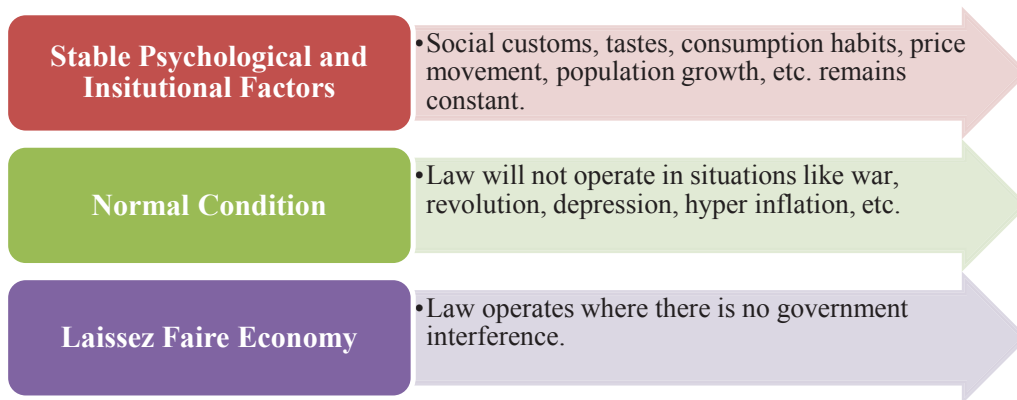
Stable Psychological and Insitutional Factors

•Social customs, tastes, consumption habits, price movement, population growth, etc. remains constant.

Normal Condition

•Law will not operate in situations like war, revolution, depression, hyper inflation, etc.

Laissez Faire Economy

•Law operates where there is no government interference.